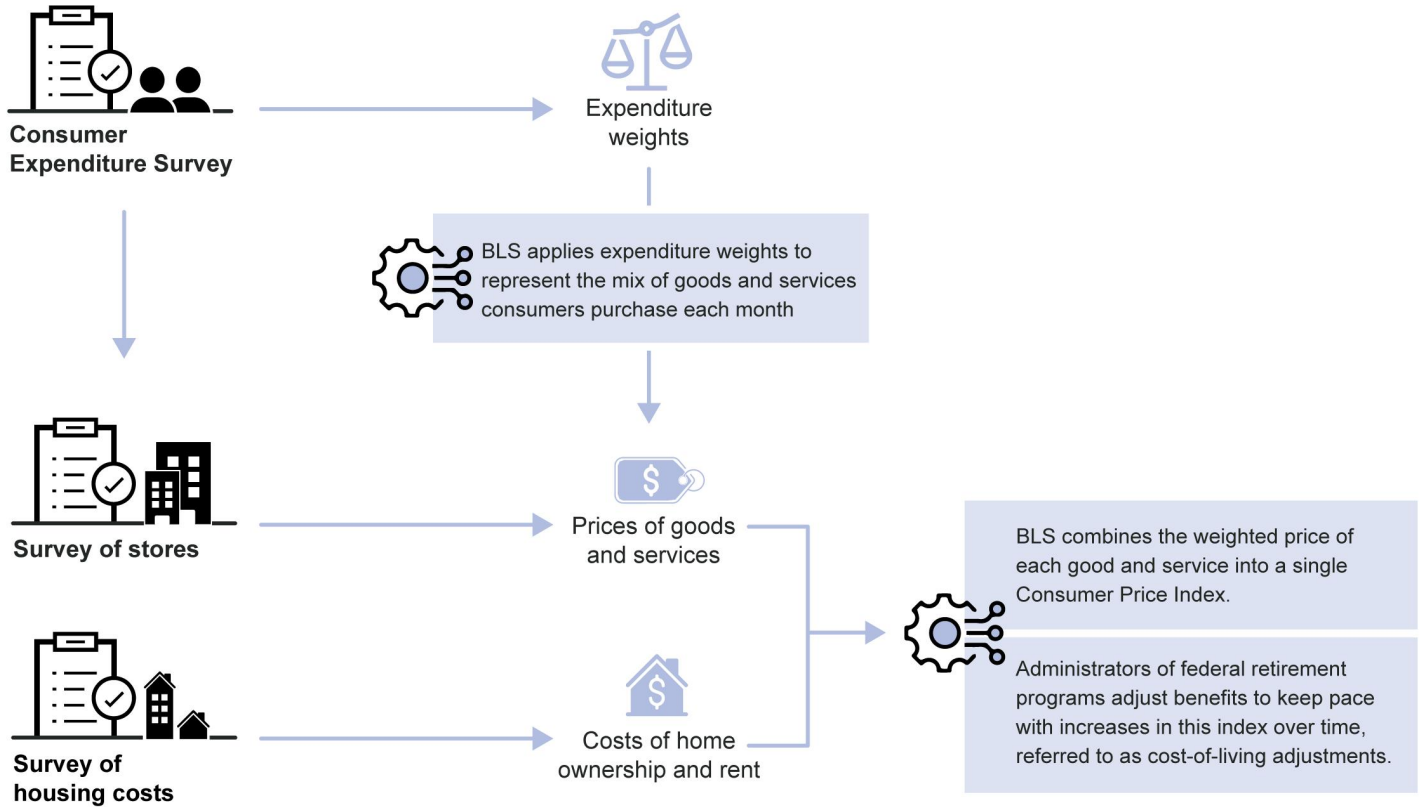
Consumer Expenditure Survey

Expenditure weights

BLS applies expenditure weights to represent the mix of goods and services consumers purchase each month

$

Survey of stores

Prices of goods and services

BLS combines the weighted price of each good and service into a single Consumer Price Index.

Administrators of federal retirement programs adjust benefits to keep pace with increases in this index over time, referred to as cost-of-living adjustments.

$

Survey of housing costs

Costs of home ownership and rent